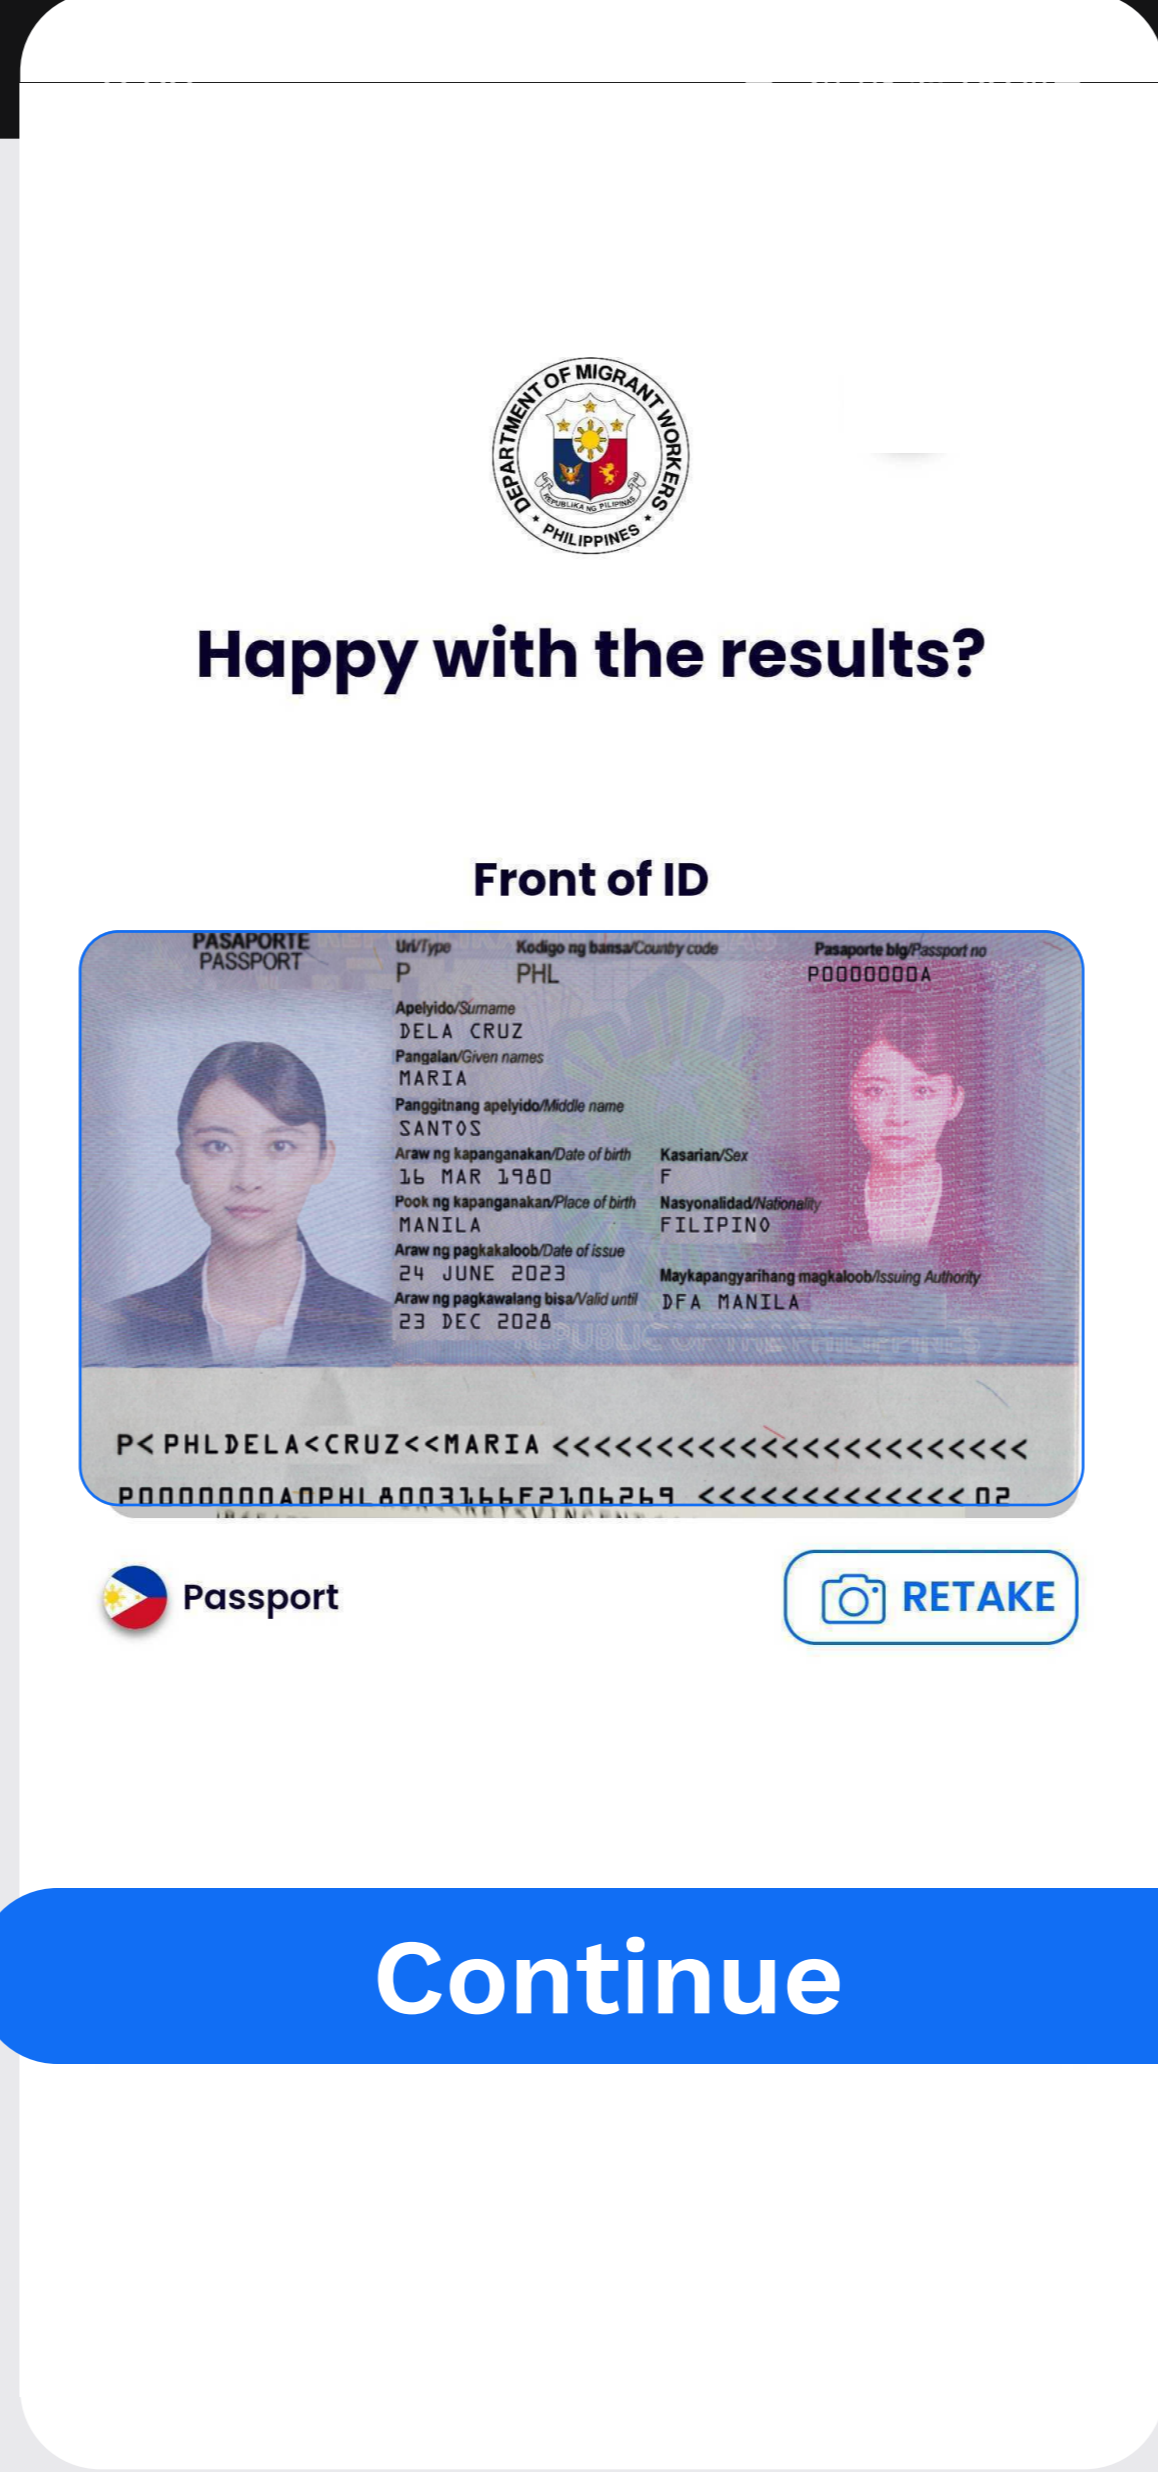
DEPARTMENT OF MIGRANT WORKERS
REPUBLIKA NG PILIPINAS
PHILIPPINES

Happy with the results?

Front of ID

PASAPORTE
PASSPORT
Uri/Type
P
Kodigo ng bansa/Country code
PHL
Pasaporte blg/Passport no
P0000000A
Apelyido/Surname
DELA CRUZ
Pangalan/Given names
MARIA
Panggitnang apelyido/Middle name
SANTOS
Araw ng kapanganakan/Date of birth
16 MAR 1980
Kasarian/Sex
F
Pook ng kapanganakan/Place of birth
MANILA
Nasyonalidad/Nationality
FILIPINO
Araw ng pagkakaloob/Date of issue
24 JUNE 2023
Maykapangyarihang magkaloob/Issuing Authority
DFA MANILA
Araw ng pagkawalang bisa/Valid until
23 DEC 2028
REPUBLIC OF THE PHILIPPINES

P<PHLDELA<CRUZ<<MARIA<<<<<<<<<<<<<<<<<<<<<<<<
P0000000A0PHL8003166F2106269<<<<<<<<<<<<<<02

Passport

RETAKE

Continue